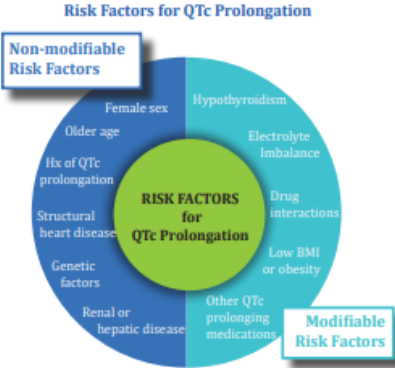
Risk Factors for QTc Prolongation

Non-modifiable Risk Factors

Female sex

Older age

Hx of QTc prolongation

Structural heart disease

Genetic factors

Renal or hepatic disease

RISK FACTORS for QTc Prolongation

Hypothyroidism

Electrolyte Imbalance

Drug interactions

Low BMI or obesity

Other QTc prolonging medications

Modifiable Risk Factors